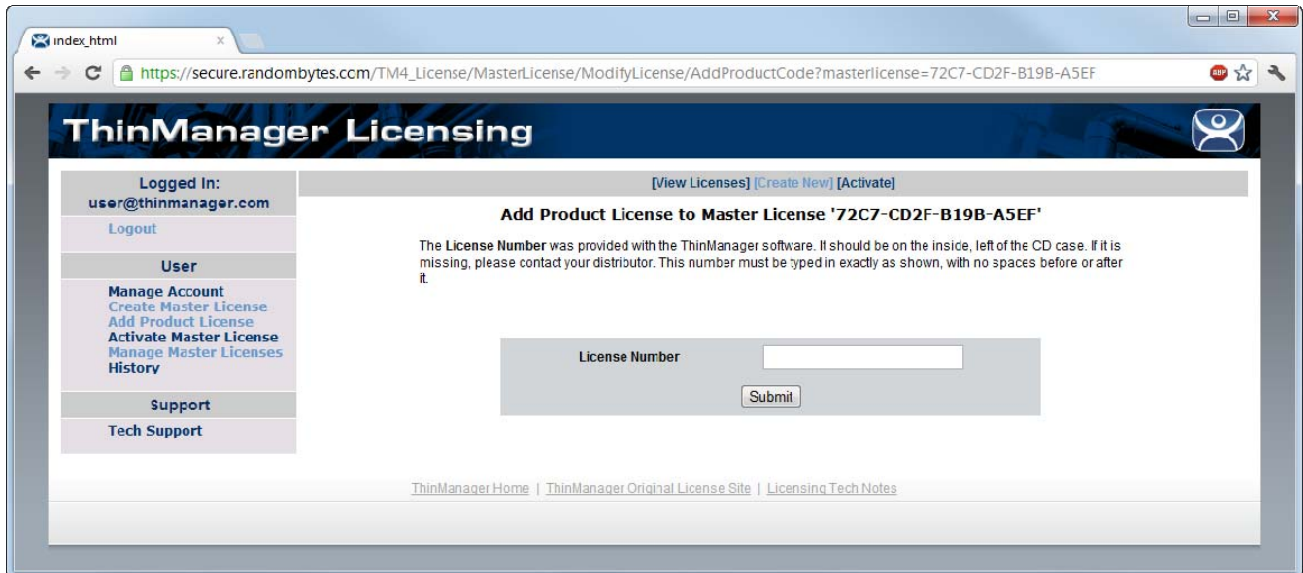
index_html

https://secure.randombytes.com/TM4_License/MasterLicense/ModifyLicense/AddProductCode?masterlicense=72C7-CD2F-B19B-A5EF

ABP

ThinManager Licensing

Logged In:
user@thinmanager.com

Logout

User

Manage Account
Create Master License
Add Product License
Activate Master License
Manage Master Licenses
History

Support

Tech Support

[View Licenses] [Create New] [Activate]

Add Product License to Master License '72C7-CD2F-B19B-A5EF'

The **License Number** was provided with the ThinManager software. It should be on the inside, left of the CD case. If it is missing, please contact your distributor. This number must be typed in exactly as shown, with no spaces before or after it.

License Number

Submit

ThinManager Home | ThinManager Original License Site | Licensing Tech Notes